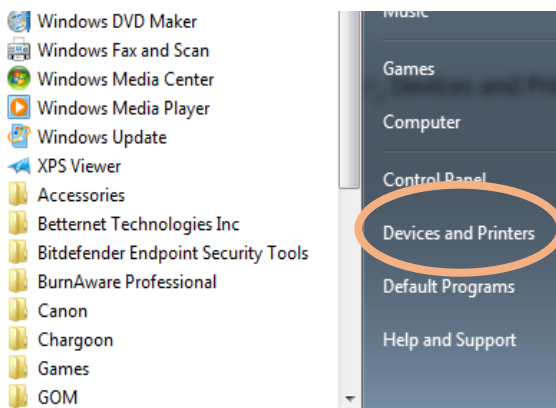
Windows DVD Maker
Windows Fax and Scan
Windows Media Center
Windows Media Player
Windows Update
XPS Viewer
Accessories
Betternet Technologies Inc
Bitdefender Endpoint Security Tools
BurnAware Professional
Canon
Chargoon
Games
GOM

Music
Games
Computer
Control Panel
Devices and Printers
Default Programs
Help and Support